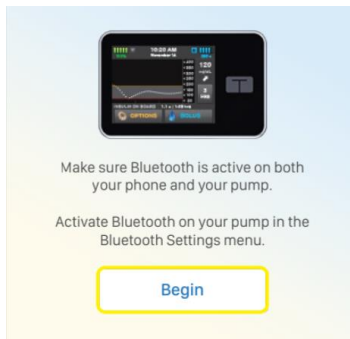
10:20 AM
November 14

129
mg/dL

INSULIN ON BOARD 1.1 u | 1:48 hrs
OPTIONS
BOLUS

T

Make sure Bluetooth is active on both your phone and your pump.

Activate Bluetooth on your pump in the Bluetooth Settings menu.

Begin